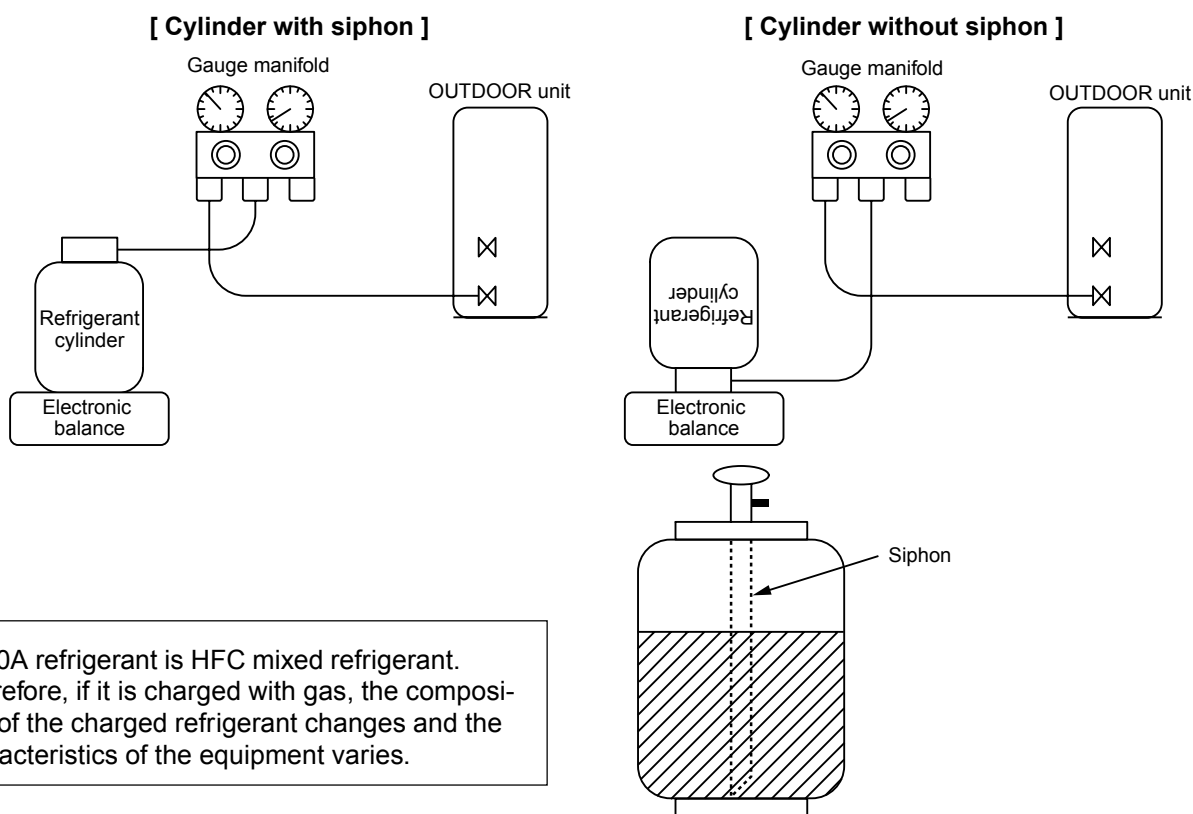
[ Cylinder with siphon ]

Gauge manifold

OUTDOOR unit

Refrigerant cylinder

Electronic balance

[ Cylinder without siphon ]

Gauge manifold

OUTDOOR unit

Refrigerant cylinder

Electronic balance

Siphon

0A refrigerant is HFC mixed refrigerant. refore, if it is charged with gas, the composiof the charged refrigerant changes and the acteristics of the equipment varies.